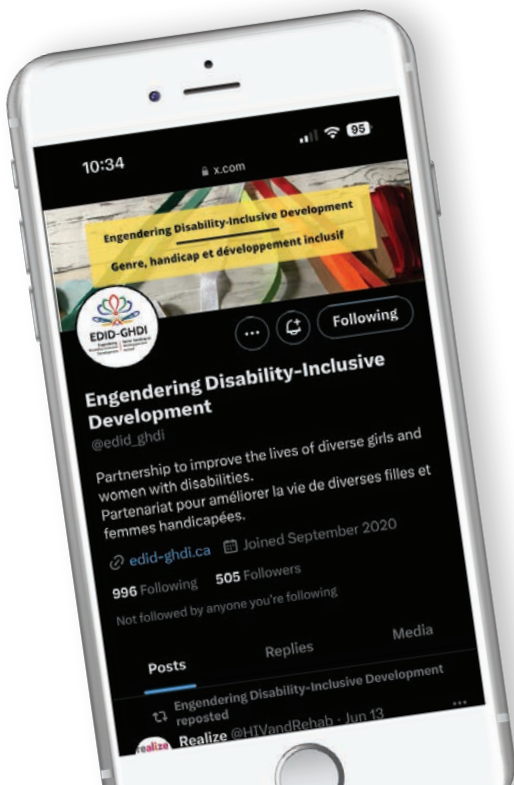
10:34

95

x.com

Engendering Disability-Inclusive Development

Genre, handicap et développement inclusif

EDID-GHDI

Following

Engendering Disability-Inclusive Development

@edid_ghdi

Partnership to improve the lives of diverse girls and women with disabilities.
Partenariat pour améliorer la vie de diverses filles et femmes handicapées.

edid-ghdi.ca Joined September 2020

996 Following 505 Followers

Not followed by anyone you're following

Posts Replies Media

Engendering Disability-Inclusive Development reposted

Realize @HIVandRehab · Jun 13

realize